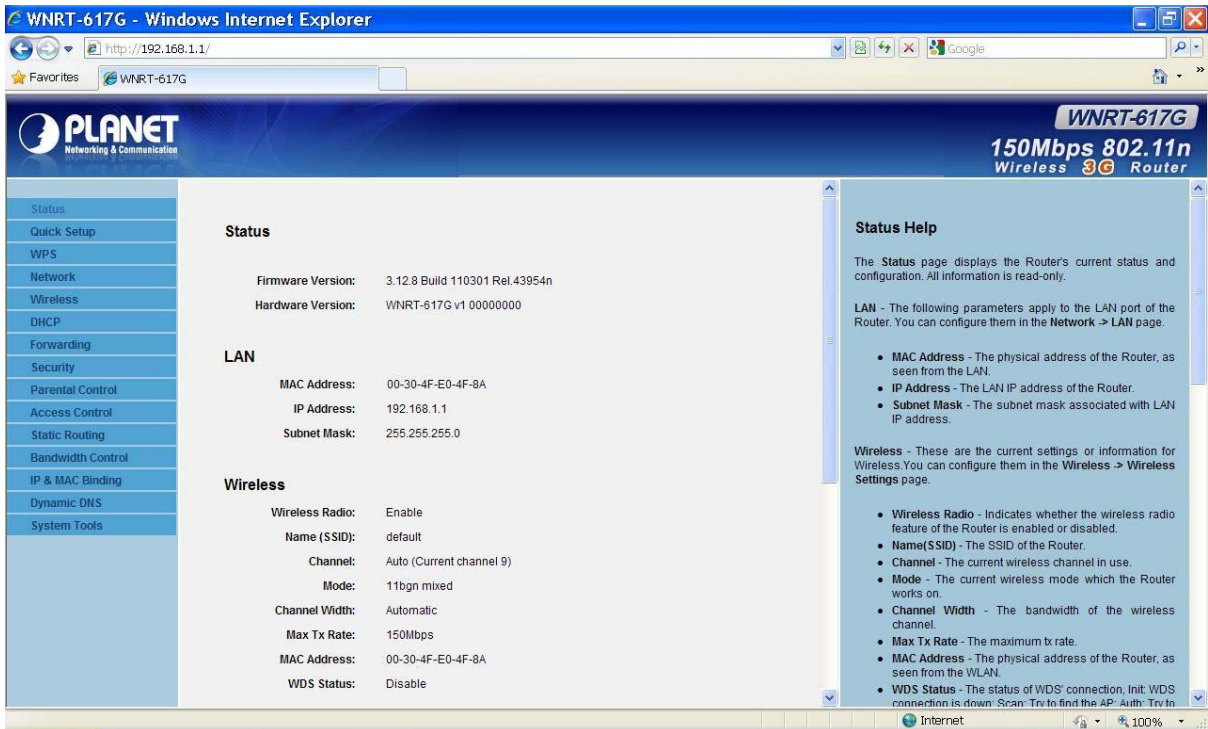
WNRT-617G - Windows Internet Explorer

http://192.168.1.1/

Google

Favorites WNRT-617G

PLANET
Networking & Communication

WNRT-617G
150Mbps 802.11n
Wireless 3G Router

Status
Quick Setup
WPS
Network
Wireless
DHCP
Forwarding
Security
Parental Control
Access Control
Static Routing
Bandwidth Control
IP & MAC Binding
Dynamic DNS
System Tools

Status

| | |
|---|---|
| Firmware Version: | 3.12.8 Build 110301 Rel.43954n |
| Hardware Version: | WNRT-617G v1 00000000 |

LAN

| | |
|---|---|
| MAC Address: | 00-30-4F-E0-4F-8A |
| IP Address: | 192.168.1.1 |
| Subnet Mask: | 255.255.255.0 |

Wireless

| | |
|---|---|
| Wireless Radio: | Enable |
| Name (SSID): | default |
| Channel: | Auto (Current channel 9) |
| Mode: | 11bgn mixed |
| Channel Width: | Automatic |
| Max Tx Rate: | 150Mbps |
| MAC Address: | 00-30-4F-E0-4F-8A |
| WDS Status: | Disable |

Status Help

The Status page displays the Router's current status and configuration. All information is read-only.

LAN - The following parameters apply to the LAN port of the Router. You can configure them in the Network -> LAN page.

• MAC Address - The physical address of the Router, as seen from the LAN.
• IP Address - The LAN IP address of the Router.
• Subnet Mask - The subnet mask associated with LAN IP address.

Wireless - These are the current settings or information for Wireless.You can configure them in the Wireless -> Wireless Settings page.

• Wireless Radio - Indicates whether the wireless radio feature of the Router is enabled or disabled.
• Name(SSID) - The SSID of the Router.
• Channel - The current wireless channel in use.
• Mode - The current wireless mode which the Router works on.
• Channel Width - The bandwidth of the wireless channel.
• Max Tx Rate - The maximum tx rate.
• MAC Address - The physical address of the Router, as seen from the WLAN.
• WDS Status - The status of WDS' connection, Init: WDS connection is down; Scan: Try to find the AP; Auth: Try to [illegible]

Internet 100%